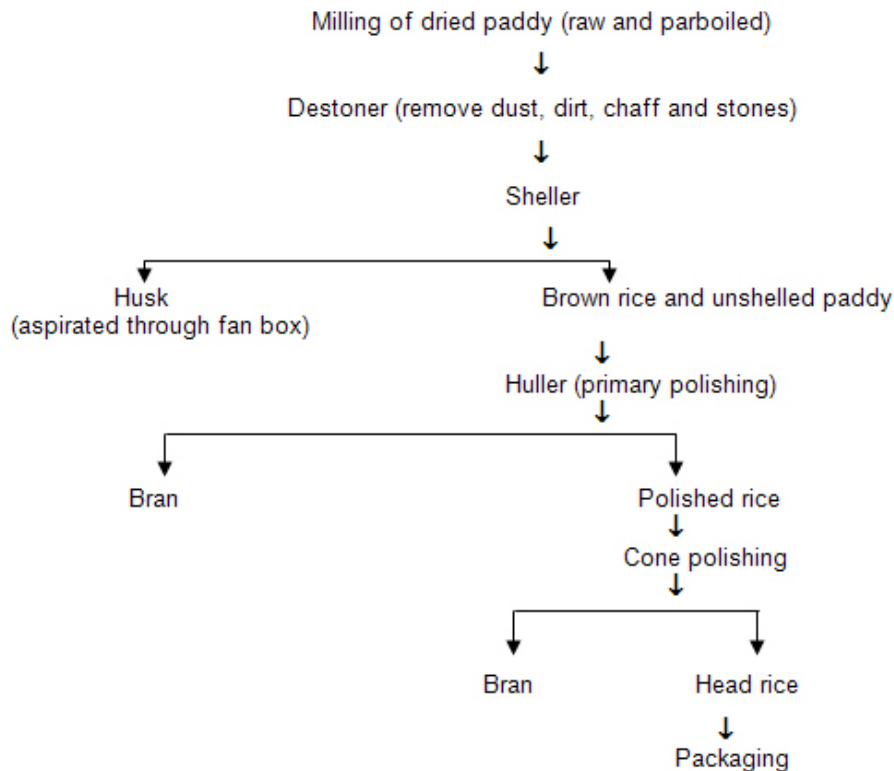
Milling of dried paddy (raw and parboiled)

Destoner (remove dust, dirt, chaff and stones)

Sheller

Husk
(aspirated through fan box)

Brown rice and unshelled paddy

Huller (primary polishing)

Bran

Polished rice

Cone polishing

Bran

Head rice

Packaging